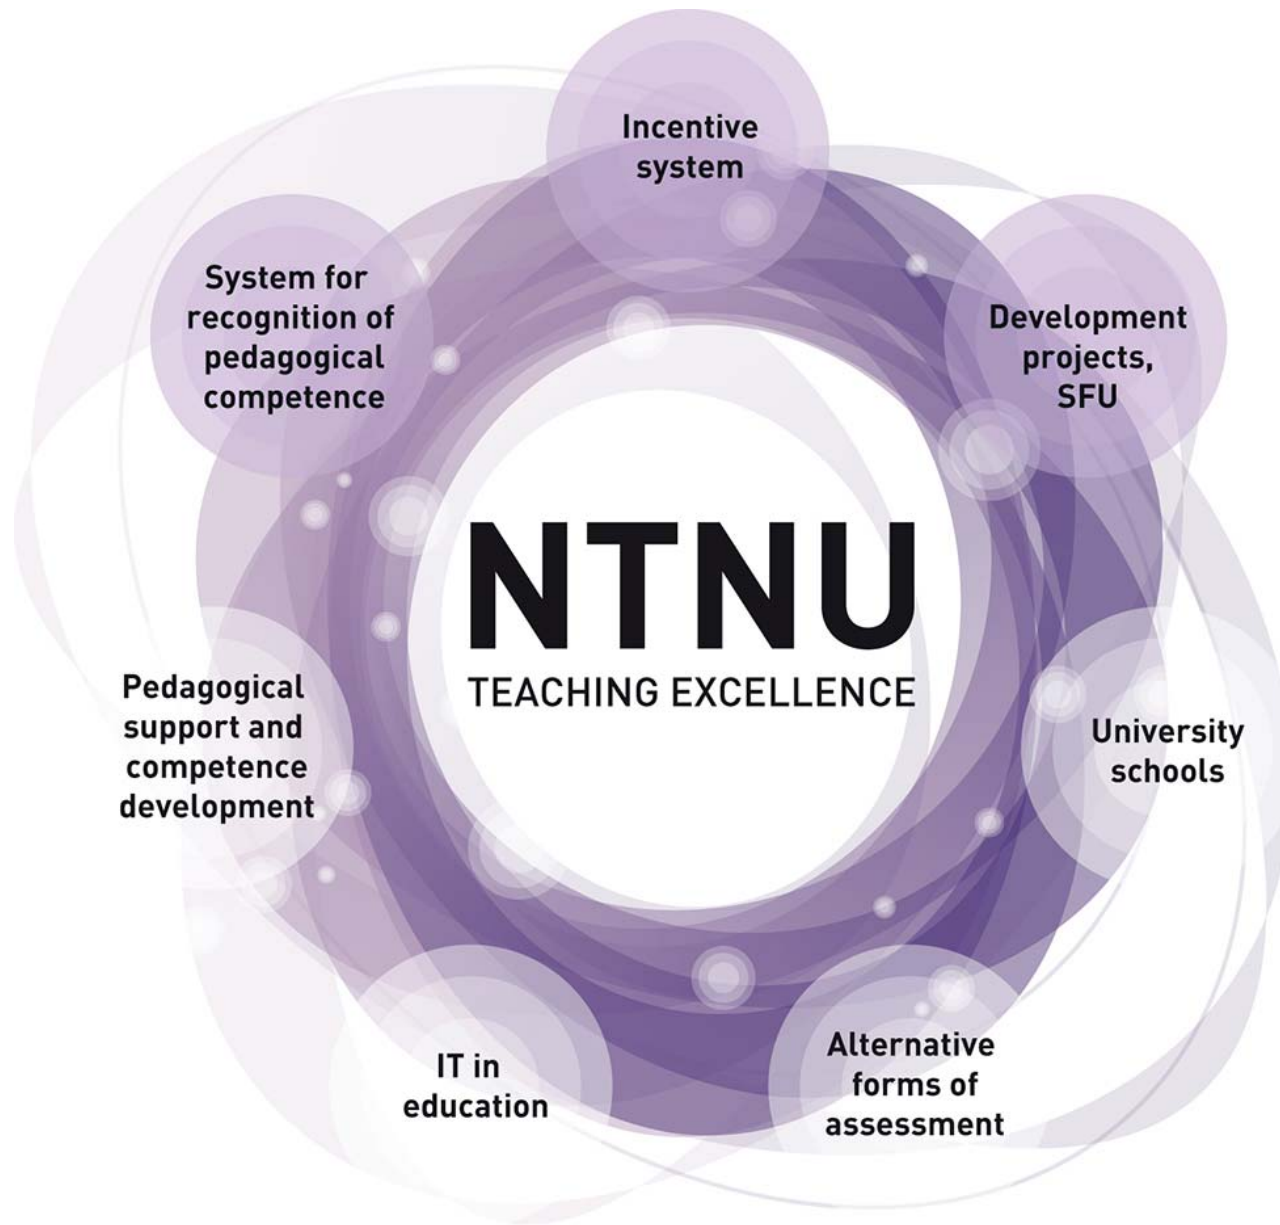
Incentive system

Development projects, SFU

University schools

Alternative forms of assessment

IT in education

Pedagogical support and competence development

System for recognition of pedagogical competence

NTNU
TEACHING EXCELLENCE